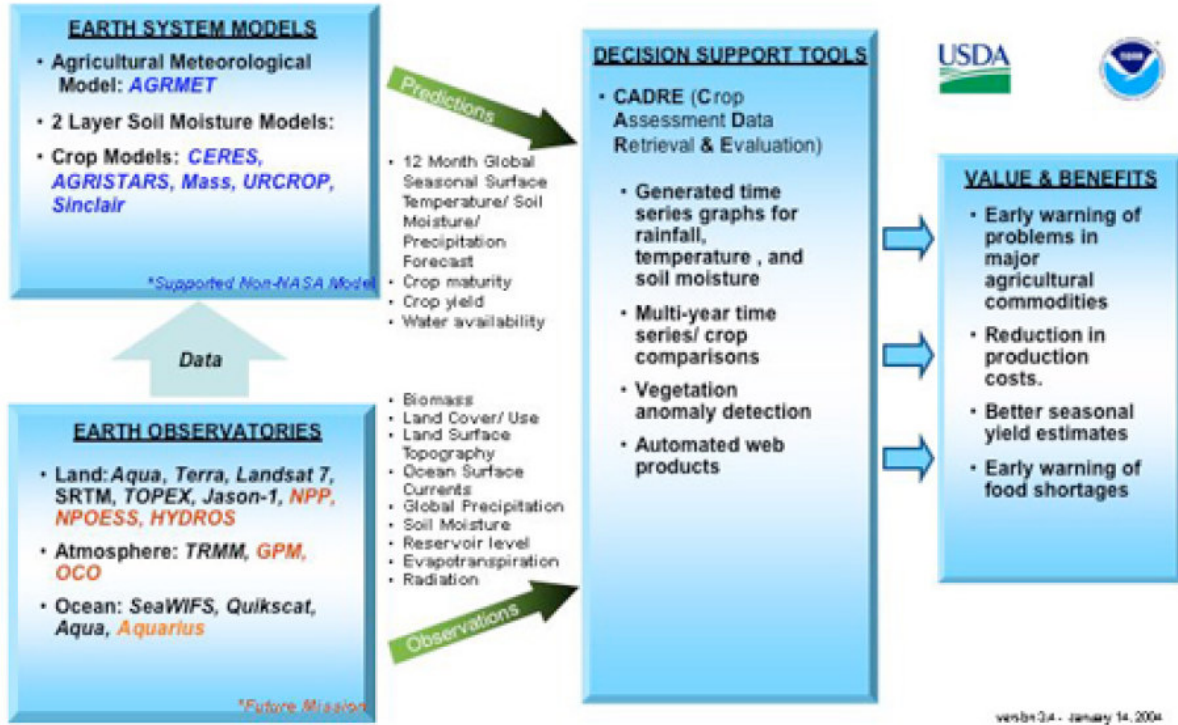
EARTH SYSTEM MODELS

• Agricultural Meteorological Model: AGRMET

• 2 Layer Soil Moisture Models:

• Crop Models: CERES, AGRISTARS, Mass, URCROP, Sinclair

*Supported Non-NASA Model

Predictions

• 12 Month Global Seasonal Surface Temperature/ Soil Moisture/ Precipitation Forecast
• Crop maturity
• Crop yield
• Water availability

Data

EARTH OBSERVATORIES

• Land: Aqua, Terra, Landsat 7, SRTM, TOPEX, Jason-1, NPP, NPOESS, HYDROS

• Atmosphere: TRMM, GPM, OCO

• Ocean: SeaWIFS, Quikscat, Aqua, Aquarius

*Future Mission

• Biomass
• Land Cover/ Use
• Land Surface Topography
• Ocean Surface Currents
• Global Precipitation
• Soil Moisture
• Reservoir level
• Evapotranspiration
• Radiation

Observations

DECISION SUPPORT TOOLS

• CADRE (Crop Assessment Data Retrieval & Evaluation)

• Generated time series graphs for rainfall, temperature , and soil moisture

• Multi-year time series/ crop comparisons

• Vegetation anomaly detection

• Automated web products

USDA

VALUE & BENEFITS

• Early warning of problems in major agricultural commodities

• Reduction in production costs.

• Better seasonal yield estimates

• Early warning of food shortages

version 3.4 - January 14, 2004